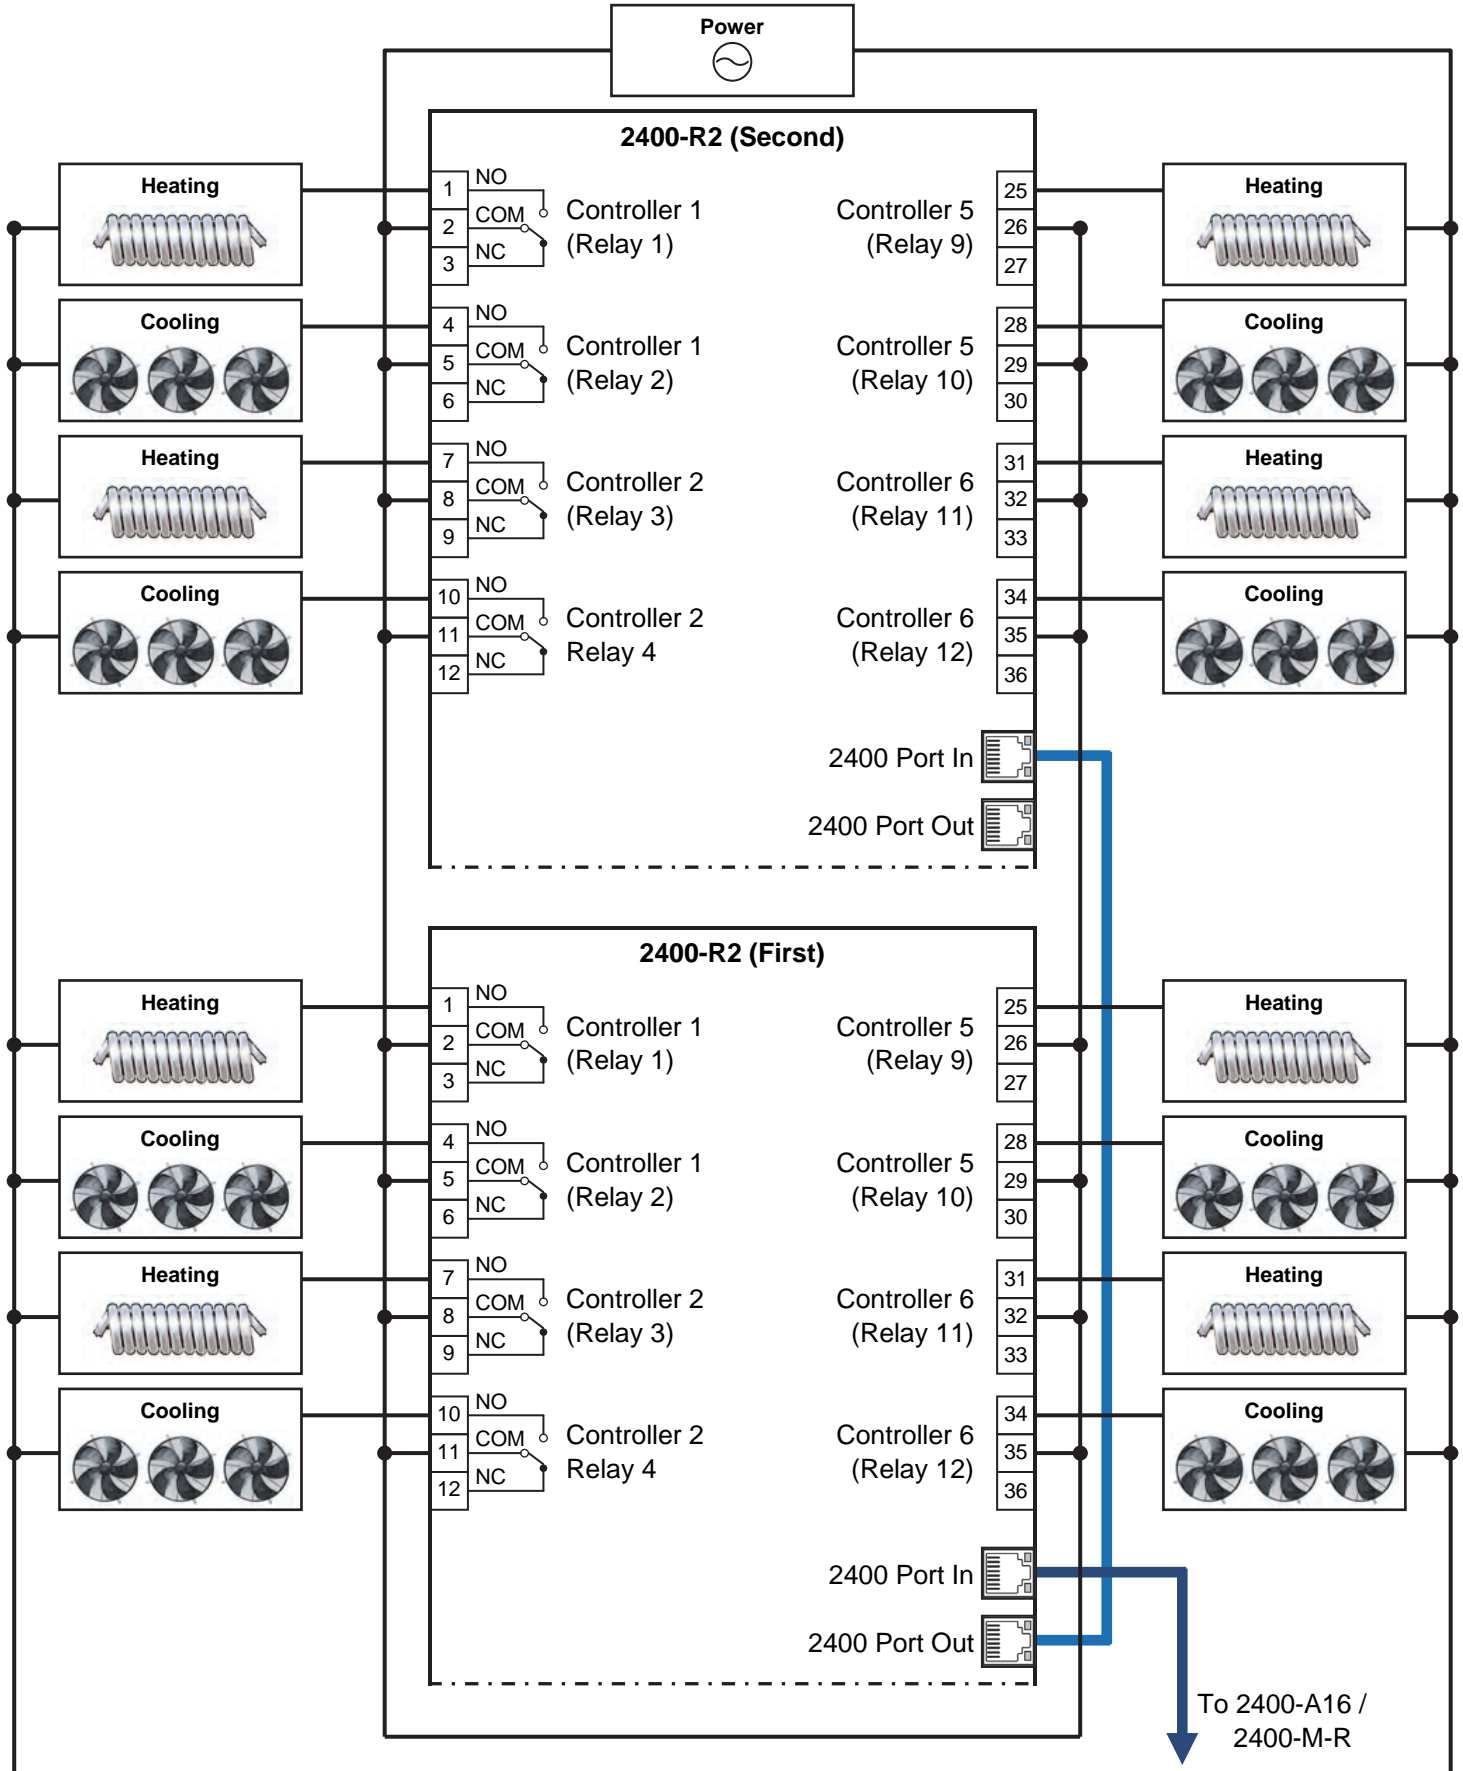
Power

2400-R2 (Second)

Heating

Cooling

Heating

Cooling

1 NO
2 COM
3 NC
Controller 1 (Relay 1)

4 NO
5 COM
6 NC
Controller 1 (Relay 2)

7 NO
8 COM
9 NC
Controller 2 (Relay 3)

10 NO
11 COM
12 NC
Controller 2 Relay 4

Controller 5 (Relay 9)
25
26
27

Controller 5 (Relay 10)
28
29
30

Controller 6 (Relay 11)
31
32
33

Controller 6 (Relay 12)
34
35
36

Heating

Cooling

Heating

Cooling

2400 Port In

2400 Port Out

2400-R2 (First)

Heating

Cooling

Heating

Cooling

1 NO
2 COM
3 NC
Controller 1 (Relay 1)

4 NO
5 COM
6 NC
Controller 1 (Relay 2)

7 NO
8 COM
9 NC
Controller 2 (Relay 3)

10 NO
11 COM
12 NC
Controller 2 Relay 4

Controller 5 (Relay 9)
25
26
27

Controller 5 (Relay 10)
28
29
30

Controller 6 (Relay 11)
31
32
33

Controller 6 (Relay 12)
34
35
36

Heating

Cooling

Heating

Cooling

2400 Port In

2400 Port Out

To 2400-A16 / 2400-M-R